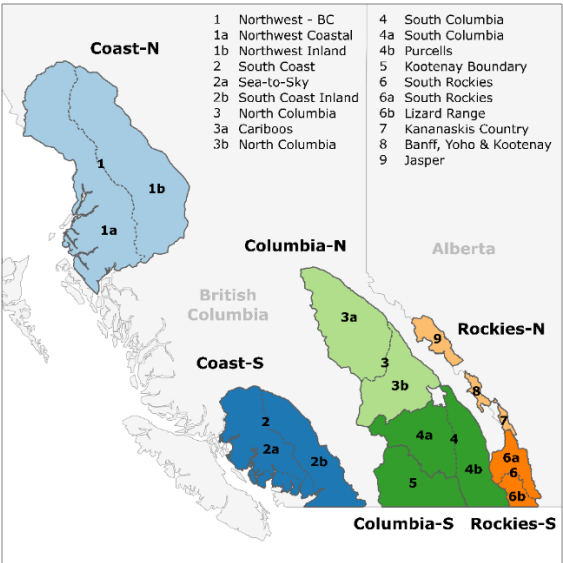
| | | | |
|---|---|---|---|
| 1 | Northwest - BC | 4 | South Columbia |
| 1a | Northwest Coastal | 4a | South Columbia |
| 1b | Northwest Inland | 4b | Purcells |
| 2 | South Coast | 5 | Kootenay Boundary |
| 2a | Sea-to-Sky | 6 | South Rockies |
| 2b | South Coast Inland | 6a | South Rockies |
| 3 | North Columbia | 6b | Lizard Range |
| 3a | Cariboos | 7 | Kananaskis Country |
| 3b | North Columbia | 8 | Banff, Yoho & Kootenay |
| | | 9 | Jasper |

Coast-N

1

1b

1a

Columbia-N

Alberta

British Columbia

3a

Rockies-N

9

Coast-S

3

3b

8

2

7

2a

2b

4a

4

6a

6

4b

5

6b

Columbia-S

Rockies-S